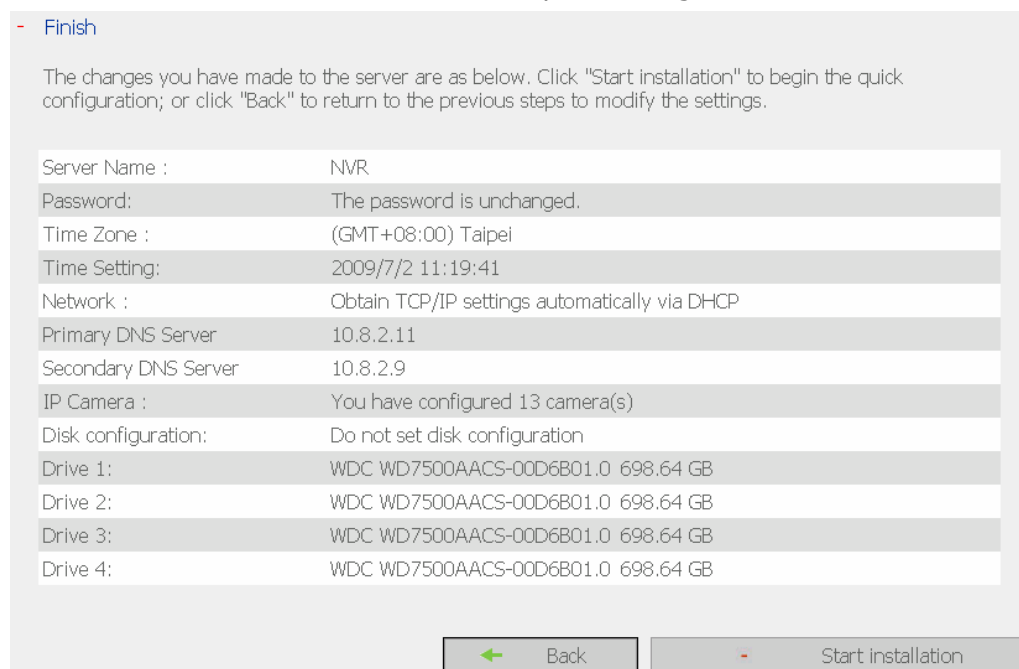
- Finish

The changes you have made to the server are as below. Click "Start installation" to begin the quick configuration; or click "Back" to return to the previous steps to modify the settings.

| | |
|---|---|
| Server Name : | NVR |
| Password: | The password is unchanged. |
| Time Zone : | (GMT+08:00) Taipei |
| Time Setting: | 2009/7/2 11:19:41 |
| Network : | Obtain TCP/IP settings automatically via DHCP |
| Primary DNS Server | 10.8.2.11 |
| Secondary DNS Server | 10.8.2.9 |
| IP Camera : | You have configured 13 camera(s) |
| Disk configuration: | Do not set disk configuration |
| Drive 1: | WDC WD7500AACS-00D6B01.0 698.64 GB |
| Drive 2: | WDC WD7500AACS-00D6B01.0 698.64 GB |
| Drive 3: | WDC WD7500AACS-00D6B01.0 698.64 GB |
| Drive 4: | WDC WD7500AACS-00D6B01.0 698.64 GB |

Back

Start installation